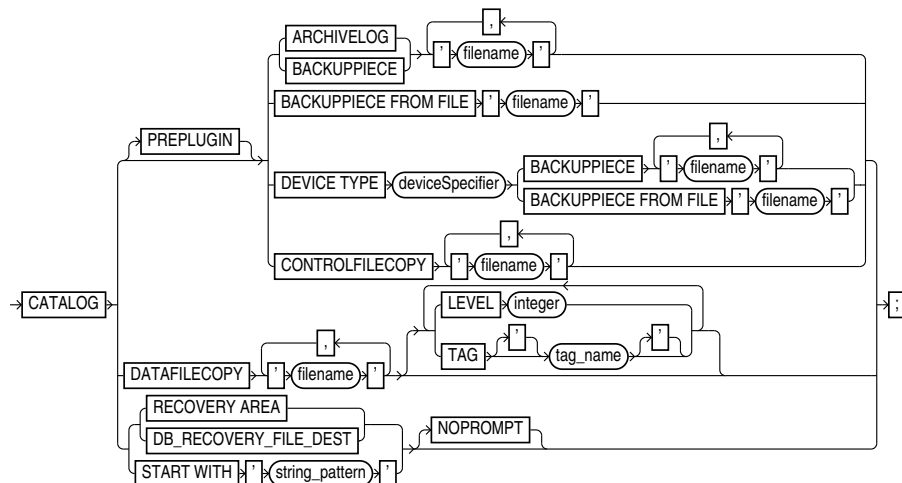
CATALOG

PREPLUGIN

ARCHIVELOG

BACKUPPIECE

,

'

filename

'

BACKUPPIECE FROM FILE

'

filename

'

DEVICE TYPE

deviceSpecifier

BACKUPPIECE

,

'

filename

'

BACKUPPIECE FROM FILE

'

filename

'

CONTROLFILECOPY

,

'

filename

'

DATAFILECOPY

,

'

filename

'

LEVEL

integer

TAG

'

tag_name

'

RECOVERY AREA

DB_RECOVERY_FILE_DEST

START WITH

'

string_pattern

'

NOPROMPT

;